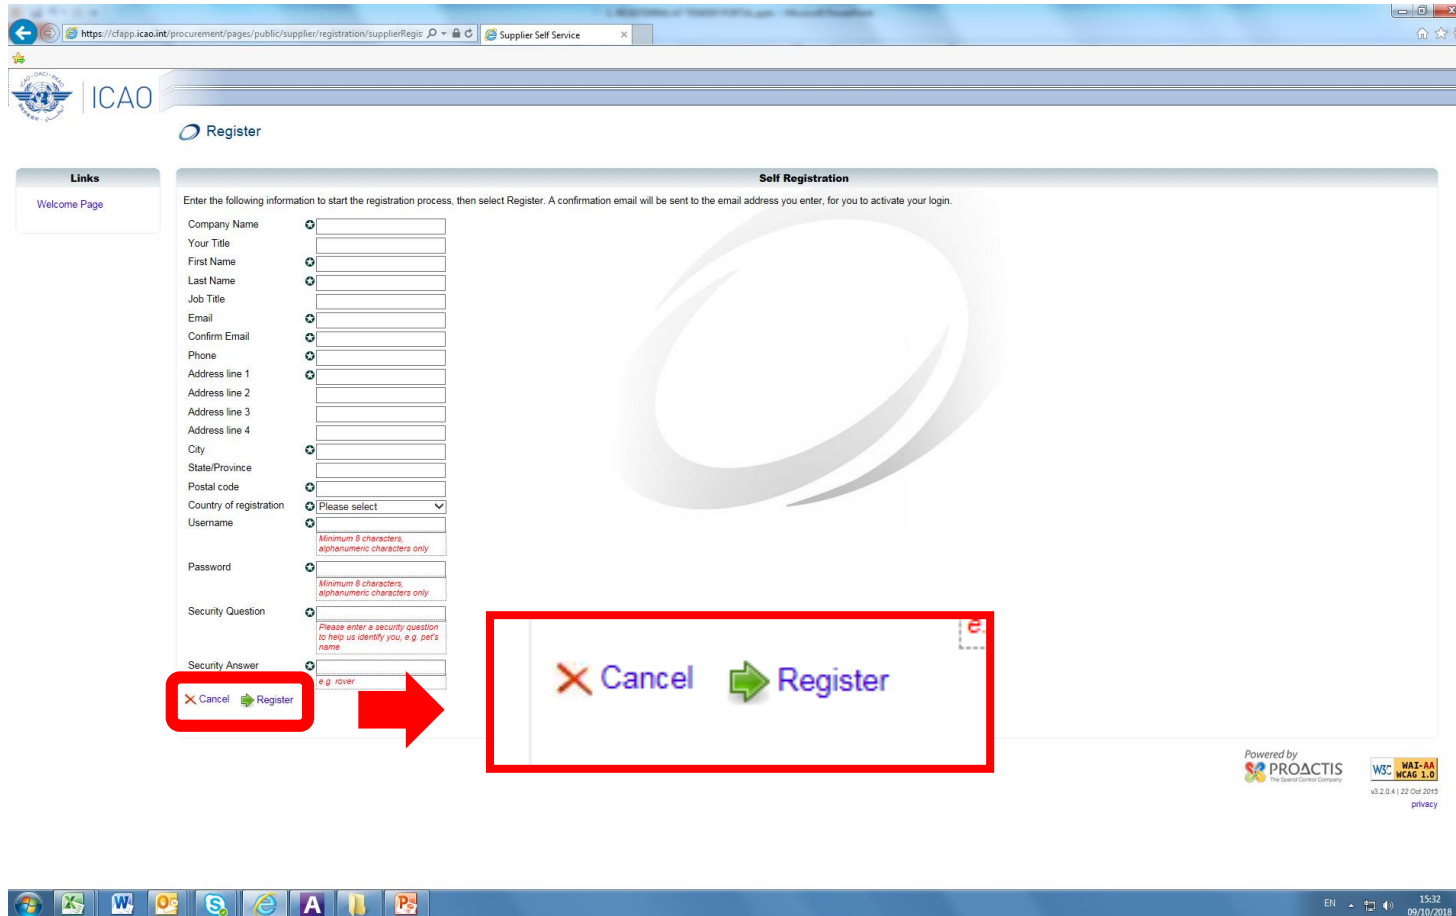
https://cfapp.icao.int/procurement/pages/public/supplier/registration/supplierRegis

Supplier Self Service

ICAO

Register

Links

Welcome Page

Self Registration

Enter the following information to start the registration process, then select Register. A confirmation email will be sent to the email address you enter, for you to activate your login.

Company Name

Your Title

First Name

Last Name

Job Title

Email

Confirm Email

Phone

Address line 1

Address line 2

Address line 3

Address line 4

City

State/Province

Postal code

Country of registration Please select

Username

Minimum 8 characters, alphanumeric characters only

Password

Minimum 8 characters, alphanumeric characters only

Security Question

Please enter a security question to help us identify you, e.g. pet's name

Security Answer

e.g. rover

Cancel Register

Cancel Register

Powered by PROACTIS The Spend Control Company

W3C WAI-AA WCAG 1.0

v3.2.0.4 | 22 Oct 2015

privacy

EN 15:32 09/10/2018